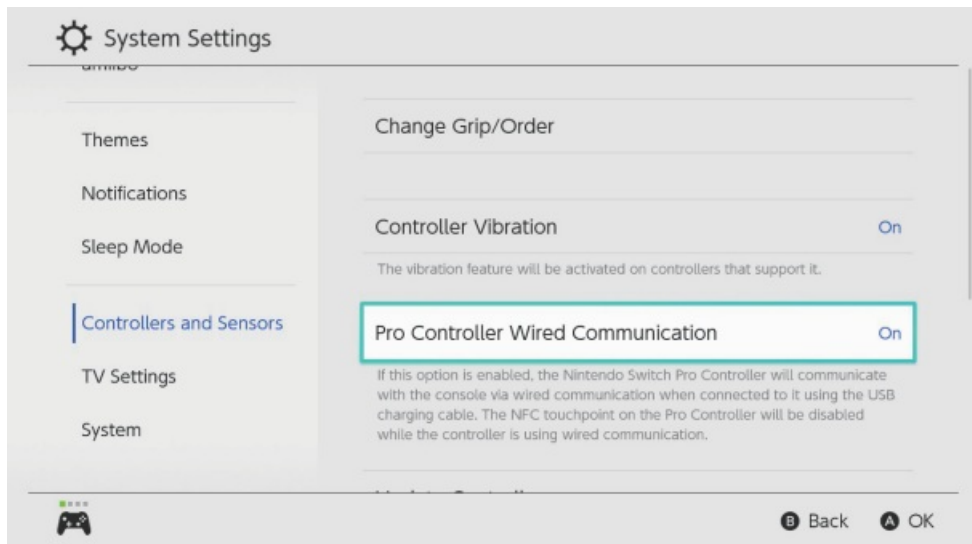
System Settings

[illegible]

Themes

Notifications

Sleep Mode

Controllers and Sensors

TV Settings

System

Change Grip/Order

Controller Vibration On

The vibration feature will be activated on controllers that support it.

Pro Controller Wired Communication On

If this option is enabled, the Nintendo Switch Pro Controller will communicate with the console via wired communication when connected to it using the USB charging cable. The NFC touchpoint on the Pro Controller will be disabled while the controller is using wired communication.

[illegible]

B Back A OK